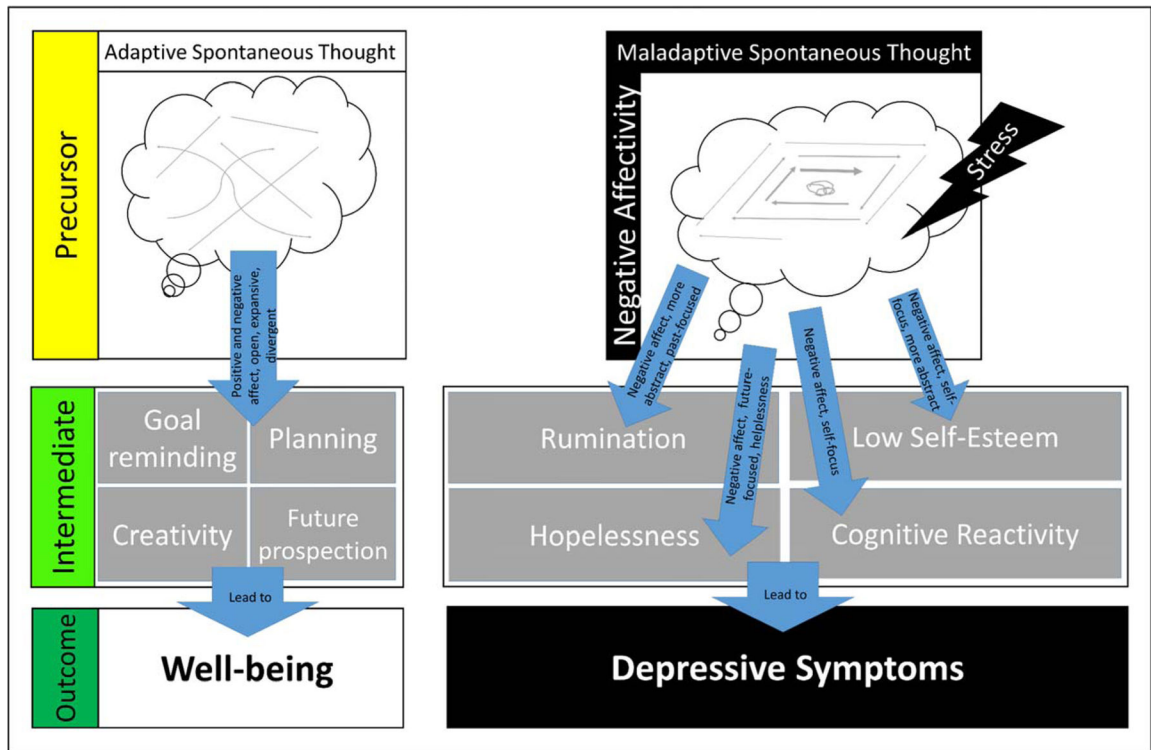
Precursor

Adaptive Spontaneous Thought

Positive and negative affect, open, expansive, divergent

Intermediate

Goal reminding

Planning

Creativity

Future prospection

Lead to

Outcome

Well-being

Maladaptive Spontaneous Thought

Negative Affectivity

Stress

Negative affect, more abstract, past-focused

Negative affect, future-focused, helplessness

Negative affect, self-focus

Negative affect, self-focus, more abstract

Rumination

Low Self-Esteem

Hopelessness

Cognitive Reactivity

Lead to

Depressive Symptoms